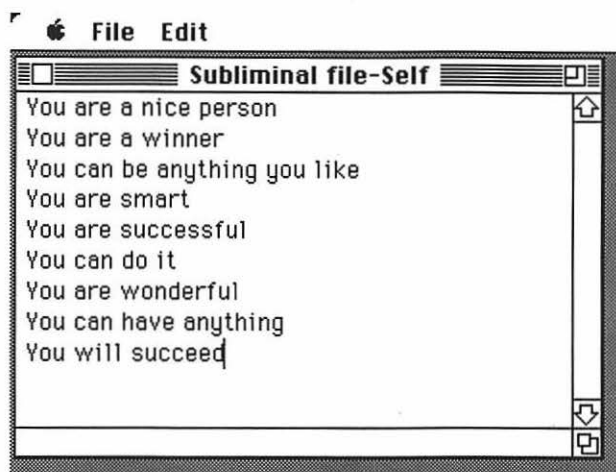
File Edit

Subliminal file-Self

You are a nice person
You are a winner
You can be anything you like
You are smart
You are successful
You can do it
You are wonderful
You can have anything
You will succeed